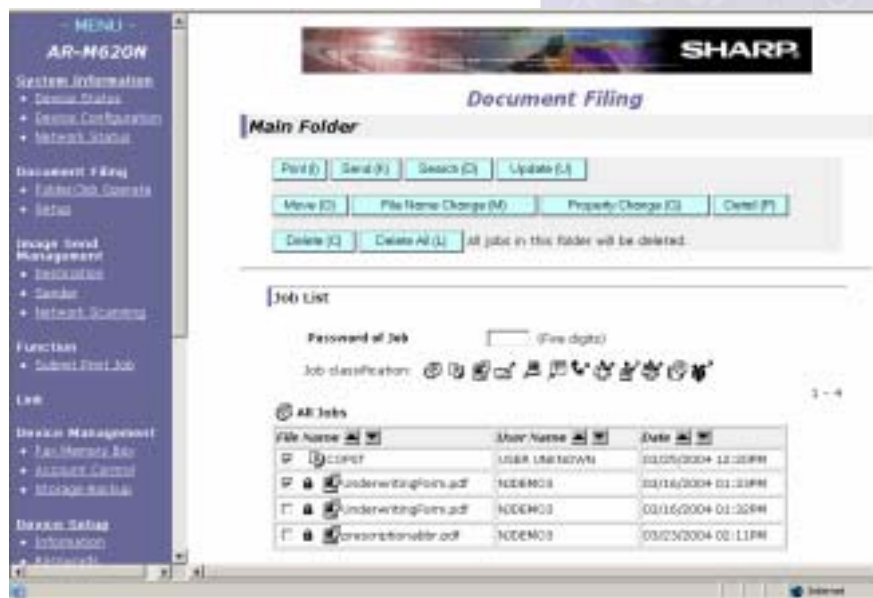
- MENU -
AR-M620N

System Information
• Device Status
• Device Configuration
• Network Status

Document Filing
• Folder/Job Operate
• Setup

Image Send Management
• Destination
• Sender
• Network Scanning

Function
• Submit Print Job

Link

Device Management
• Fax Memory Box
• Account Control
• Storage Backup

Device Setup
• Information
• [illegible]

SHARP

Document Filing

Main Folder

Print(I) | Send(K) | Search(O) | Update(U)

Move(O) | File Name Change(M) | Property Change(G) | Detail(P)

Delete(C) | Delete All(L) All jobs in this folder will be deleted.

Job List

Password of Job (Five digits)

Job classification:

1 - 4

All Jobs

| File Name | User Name | Date |
|---|---|---|
| COPY | USER UNKNOWN | 03/25/2004 12:20PM |
| UnderwritingForm.pdf | NDEMO3 | 03/16/2004 01:33PM |
| UnderwritingForm.pdf | NDEMO3 | 03/16/2004 01:32PM |
| prescriptionable.pdf | NDEMO3 | 03/23/2004 02:11PM |

Internet